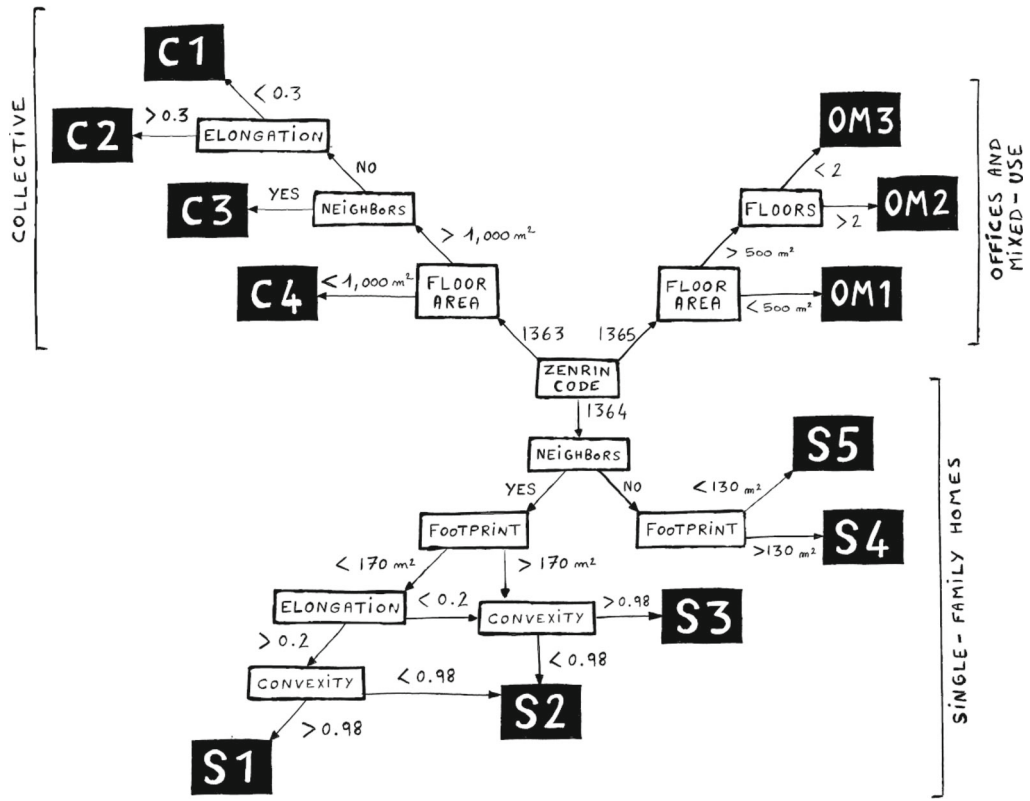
COLLECTIVE

C1
< 0.3
C2
> 0.3
ELONGATION
NO
C3
YES
NEIGHBORS
> 1,000 $m^2$
C4
< 1,000 $m^2$
FLOOR AREA
1363

OFFICES AND MIXED-USE

OM3
< 2
FLOORS
OM2
> 2
> 500 $m^2$
FLOOR AREA
OM1
< 500 $m^2$
1365

ZENRIN CODE
1364

SINGLE-FAMILY HOMES

NEIGHBORS
YES
NO
S5
< 130 $m^2$
FOOTPRINT
FOOTPRINT
S4
> 130 $m^2$
< 170 $m^2$
> 170 $m^2$
ELONGATION
< 0.2
CONVEXITY
> 0.98
S3
> 0.2
< 0.98
CONVEXITY
< 0.98
S2
> 0.98
S1